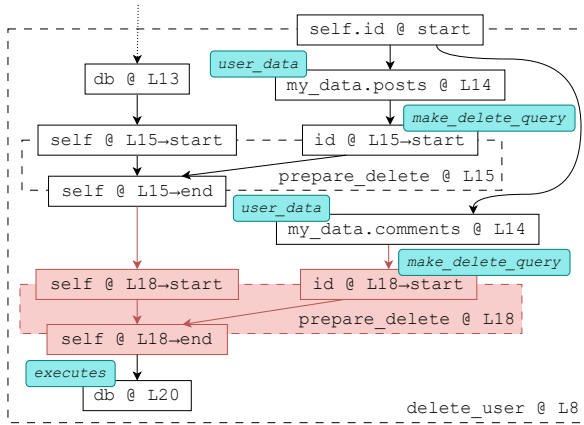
self.id @ start

db @ L13

user_data

my_data.posts @ L14

make_delete_query

self @ L15→start

id @ L15→start

self @ L15→end

prepare_delete @ L15

user_data

my_data.comments @ L14

make_delete_query

self @ L18→start

id @ L18→start

prepare_delete @ L18

self @ L18→end

executes

db @ L20

delete_user @ L8